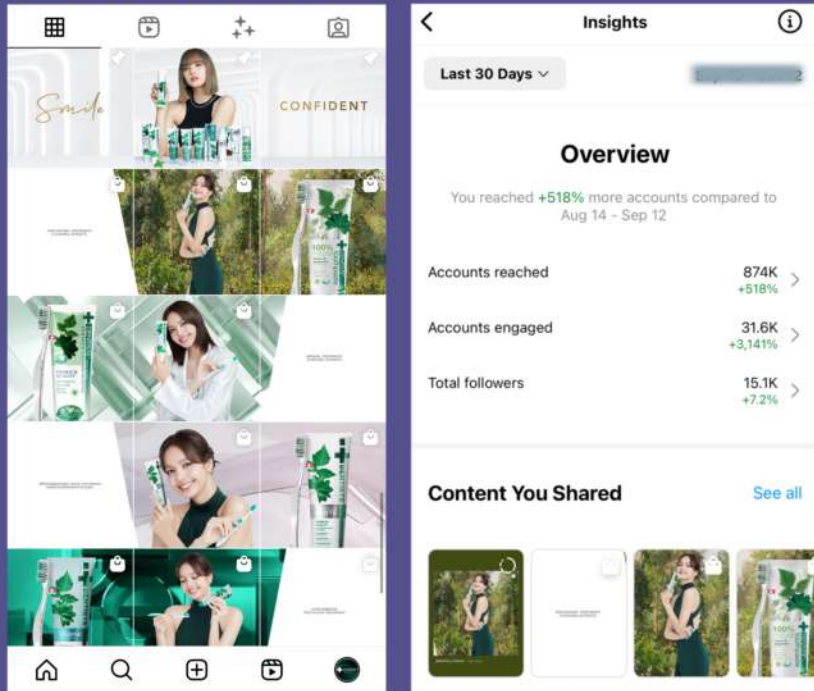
Smile

CONFIDENT

Insights

Last 30 Days

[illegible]

Overview

You reached +518% more accounts compared to Aug 14 - Sep 12

Accounts reached 874K +518%

Accounts engaged 31.6K +3,141%

Total followers 15.1K +7.2%

Content You Shared

See all